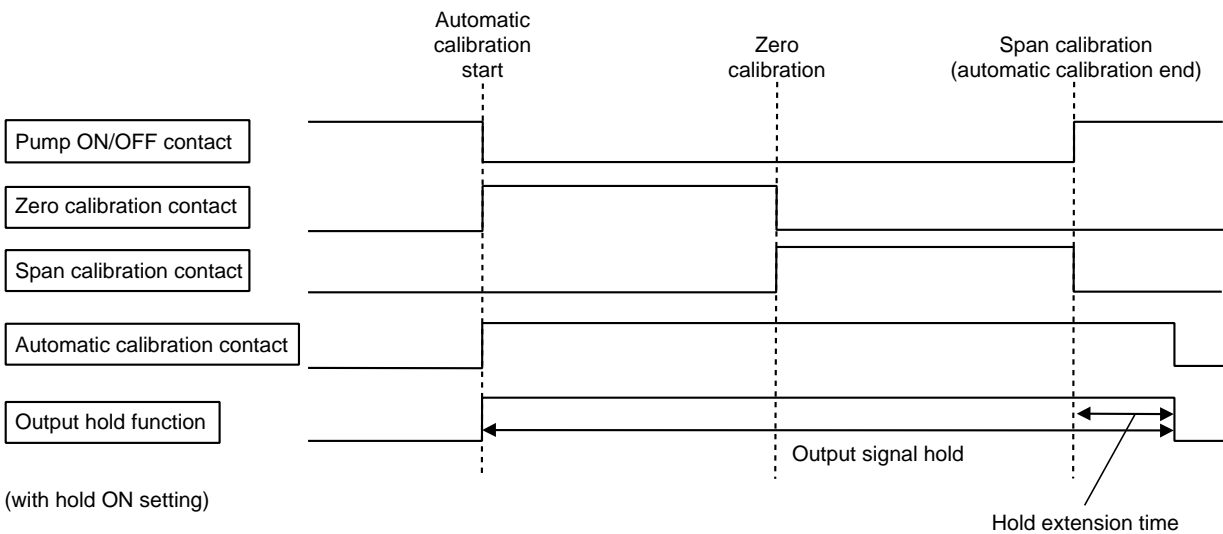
Automatic calibration start

Zero calibration

Span calibration (automatic calibration end)

Pump ON/OFF contact

Zero calibration contact

Span calibration contact

Automatic calibration contact

Output hold function

(with hold ON setting)

Output signal hold

Hold extension time